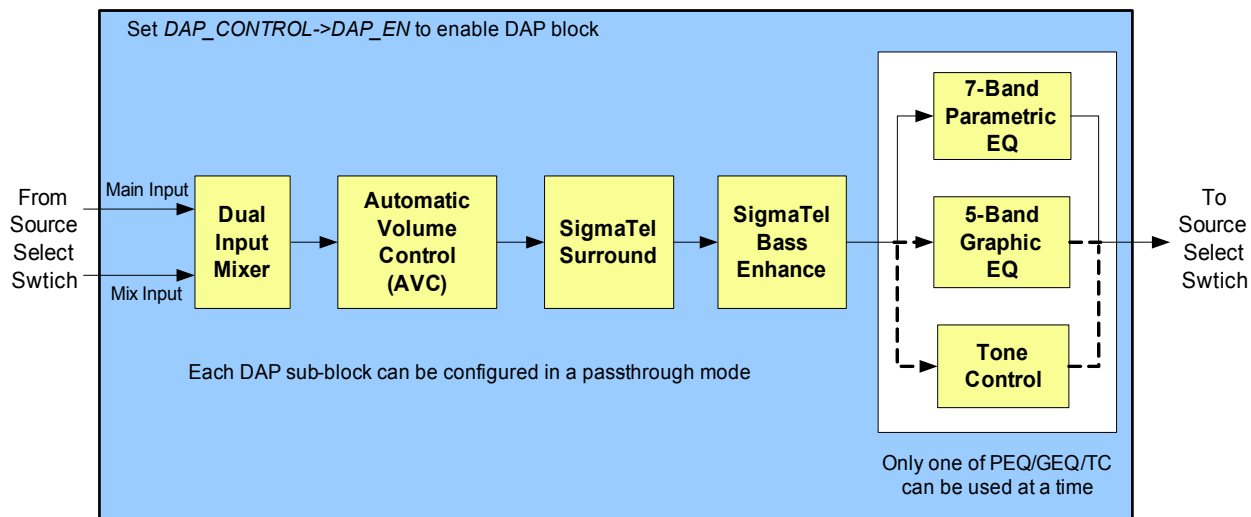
Set *DAP_CONTROL->DAP_EN* to enable DAP block

From Source Select Swtich

Main Input

Mix Input

Dual Input Mixer

Automatic Volume Control (AVC)

SigmaTel Surround

SigmaTel Bass Enhance

7-Band Parametric EQ

5-Band Graphic EQ

Tone Control

To Source Select Swtich

Each DAP sub-block can be configured in a passthrough mode

Only one of PEQ/GEQ/TC can be used at a time